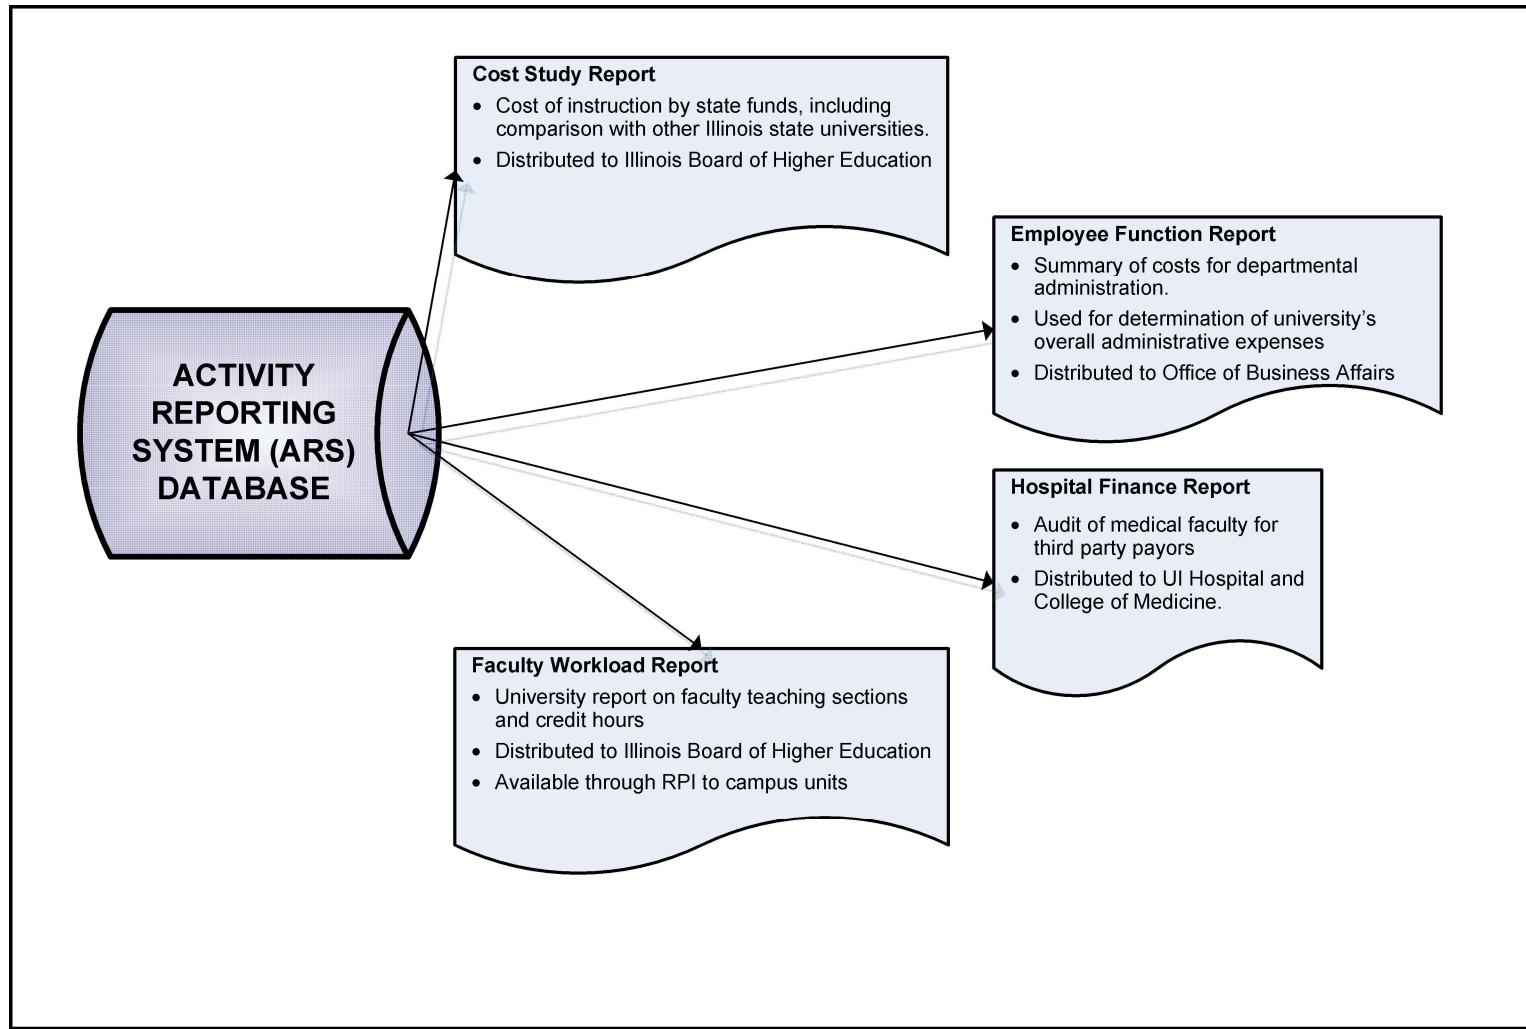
ACTIVITY REPORTING SYSTEM (ARS) DATABASE

Cost Study Report
- Cost of instruction by state funds, including comparison with other Illinois state universities.
- Distributed to Illinois Board of Higher Education

Employee Function Report
- Summary of costs for departmental administration.
- Used for determination of university's overall administrative expenses
- Distributed to Office of Business Affairs

Hospital Finance Report
- Audit of medical faculty for third party payors
- Distributed to UI Hospital and College of Medicine.

Faculty Workload Report
- University report on faculty teaching sections and credit hours
- Distributed to Illinois Board of Higher Education
- Available through RPI to campus units